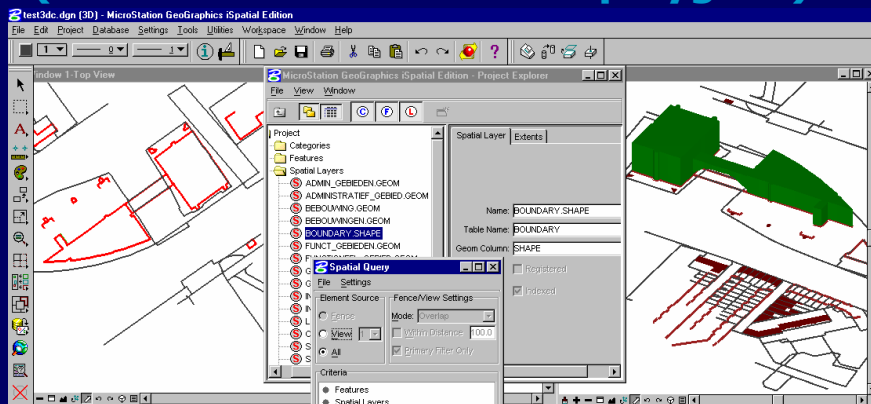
test3dc.dgn (3D) - MicroStation GeoGraphics iSpatial Edition

File Edit Project Database Settings Tools Utilities Workspace Window Help

1 0 1

Window 1-Top View

MicroStation GeoGraphics iSpatial Edition - Project Explorer

File View Window

Project
Categories
Features
Spatial Layers
ADMIN_GEBIEDEN.GEOM
ADMINISTRATIEF_GEBIED.GEOM
BEBOUWING.GEOM
BEBOUWINGEN.GEOM
BOUNDARY.SHAPE
FUNCT_GEBIEDEN.GEOM

Spatial Layer | Extents

Name: BOUNDARY.SHAPE
Table Name: BOUNDARY
Geom Column: SHAPE
Registered
Indexed

Spatial Query
File Settings
Element Source
Fence
View 1
All
Fence/View Settings
Mode: Overlap
Within Distance 100.0
Primary Filter Only
Criteria
Features
Spatial Layers